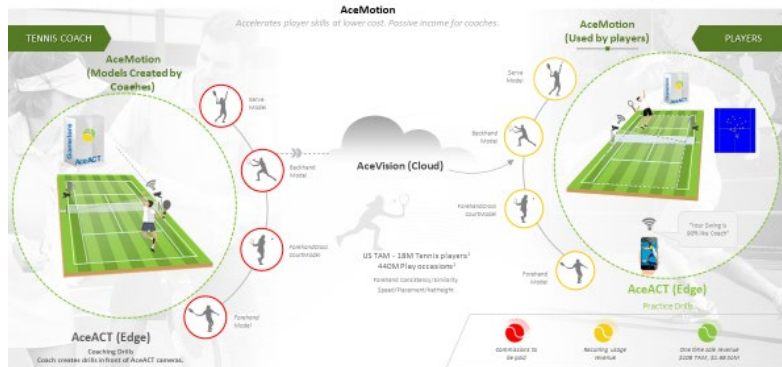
AceMotion

Accelerates player skills at lower cost. Passive income for coaches.

TENNIS COACH

AceMotion (Models Created by Coaches)

AceACT

Serve Model

Backhand Model

Forehandcross courtmodel

Forehand Model

AceACT (Edge)

Coaching Drills

Coach creates drills in front of AceACT cameras.

AceVision (Cloud)

US TAM - 18M Tennis players¹ 440M Play occasions²

Forehand consistency/Similarity Speed/Placement/Netheight

AceMotion (Used by players)

PLAYERS

Serve Model

Backhand Model

Forehandcross courtmodel

Forehand Model

"Your Swing is 90% like Coach"

AceACT (Edge)

Practice Drills

commissions to be paid

Recurring usage revenue

One time sale revenue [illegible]